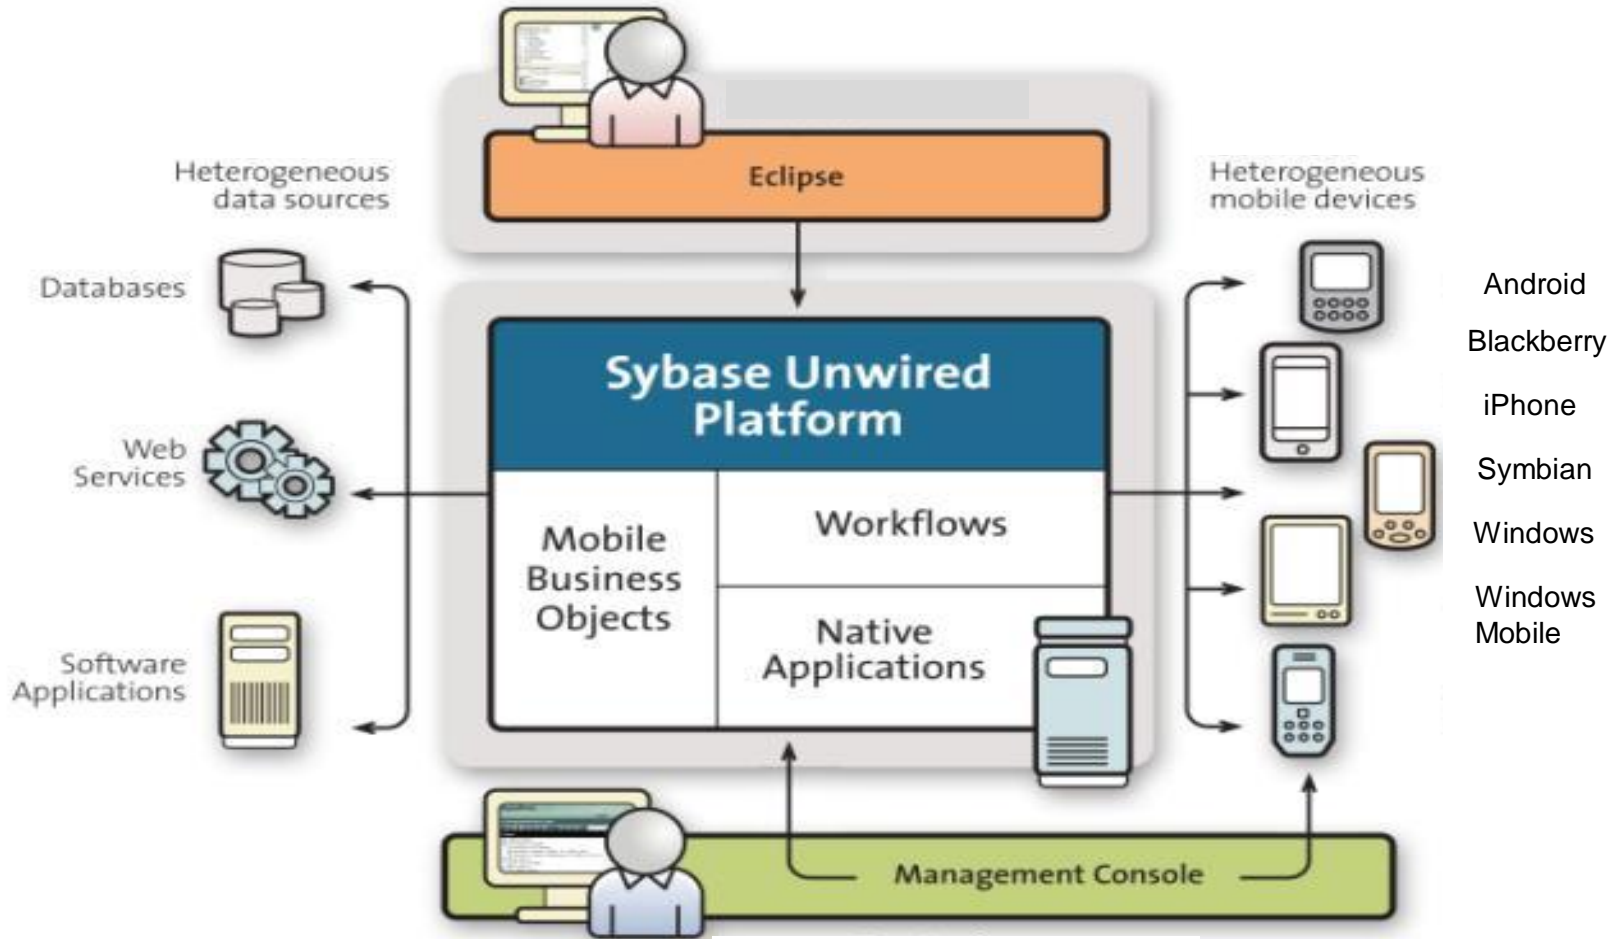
Eclipse

Heterogeneous data sources

Heterogeneous mobile devices

Databases

Web Services

Software Applications

Sybase Unwired Platform

Mobile Business Objects

Workflows

Native Applications

Android

Blackberry

iPhone

Symbian

Windows

Windows Mobile

Management Console